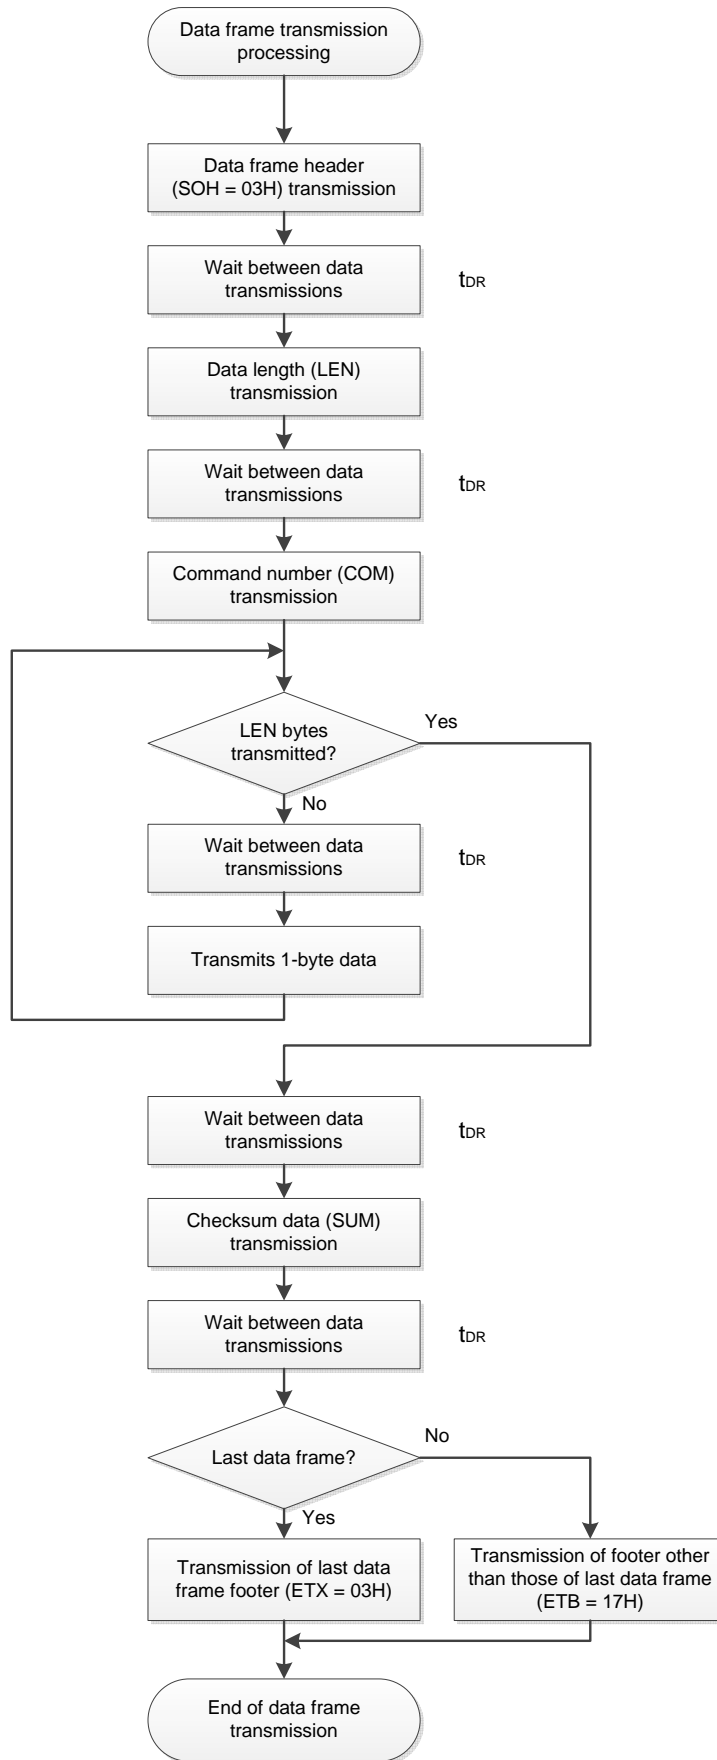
Data frame transmission processing

Data frame header (SOH = 03H) transmission

Wait between data transmissions

$t_{DR}$

Data length (LEN) transmission

Wait between data transmissions

$t_{DR}$

Command number (COM) transmission

LEN bytes transmitted?

Yes

No

Wait between data transmissions

$t_{DR}$

Transmits 1-byte data

Wait between data transmissions

$t_{DR}$

Checksum data (SUM) transmission

Wait between data transmissions

$t_{DR}$

Last data frame?

No

Yes

Transmission of last data frame footer (ETX = 03H)

Transmission of footer other than those of last data frame (ETB = 17H)

End of data frame transmission